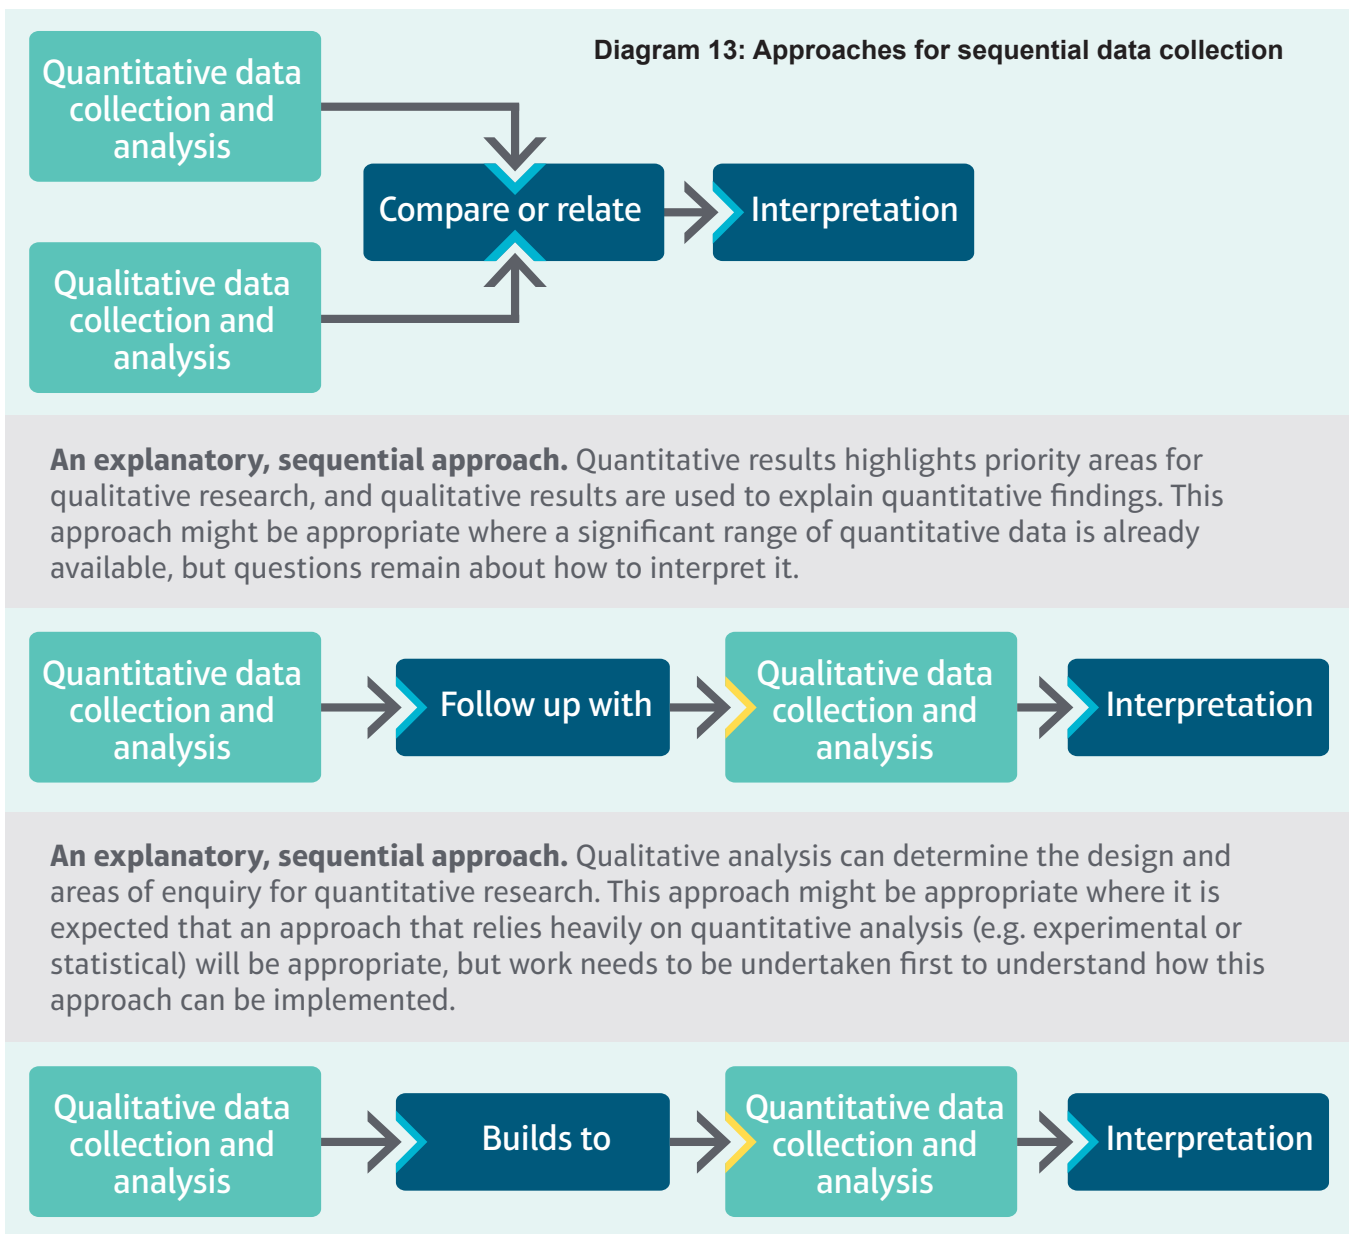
Diagram 13: Approaches for sequential data collection

Quantitative data collection and analysis

Qualitative data collection and analysis

Compare or relate

Interpretation

**An explanatory, sequential approach.** Quantitative results highlights priority areas for qualitative research, and qualitative results are used to explain quantitative findings. This approach might be appropriate where a significant range of quantitative data is already available, but questions remain about how to interpret it.

Quantitative data collection and analysis

Follow up with

Qualitative data collection and analysis

Interpretation

**An explanatory, sequential approach.** Qualitative analysis can determine the design and areas of enquiry for quantitative research. This approach might be appropriate where it is expected that an approach that relies heavily on quantitative analysis (e.g. experimental or statistical) will be appropriate, but work needs to be undertaken first to understand how this approach can be implemented.

Qualitative data collection and analysis

Builds to

Quantitative data collection and analysis

Interpretation